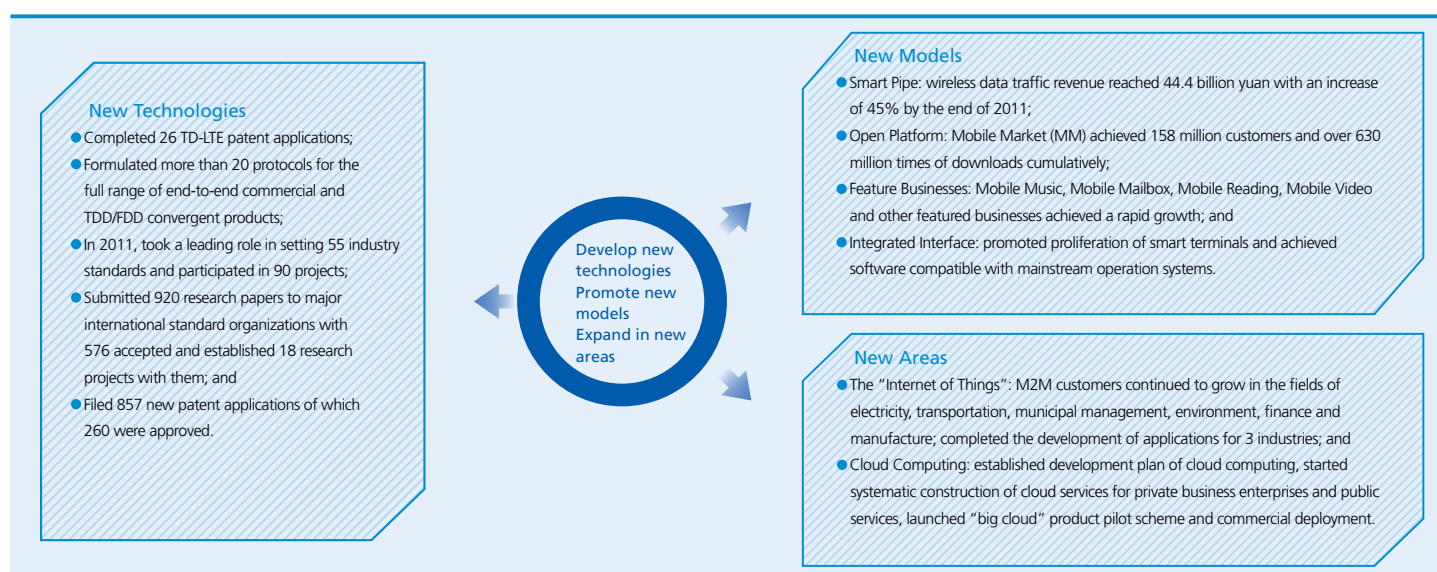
New Technologies

Completed 26 TD-LTE patent applications;

Formulated more than 20 protocols for the full range of end-to-end commercial and TDD/FDD convergent products;

In 2011, took a leading role in setting 55 industry standards and participated in 90 projects;

Submitted 920 research papers to major international standard organizations with 576 accepted and established 18 research projects with them; and

Filed 857 new patent applications of which 260 were approved.

Develop new technologies
Promote new models
Expand in new areas

New Models

Smart Pipe: wireless data traffic revenue reached 44.4 billion yuan with an increase of 45% by the end of 2011;

Open Platform: Mobile Market (MM) achieved 158 million customers and over 630 million times of downloads cumulatively;

Feature Businesses: Mobile Music, Mobile Mailbox, Mobile Reading, Mobile Video and other featured businesses achieved a rapid growth; and

Integrated Interface: promoted proliferation of smart terminals and achieved software compatible with mainstream operation systems.

New Areas

The "Internet of Things": M2M customers continued to grow in the fields of electricity, transportation, municipal management, environment, finance and manufacture; completed the development of applications for 3 industries; and

Cloud Computing: established development plan of cloud computing, started systematic construction of cloud services for private business enterprises and public services, launched "big cloud" product pilot scheme and commercial deployment.